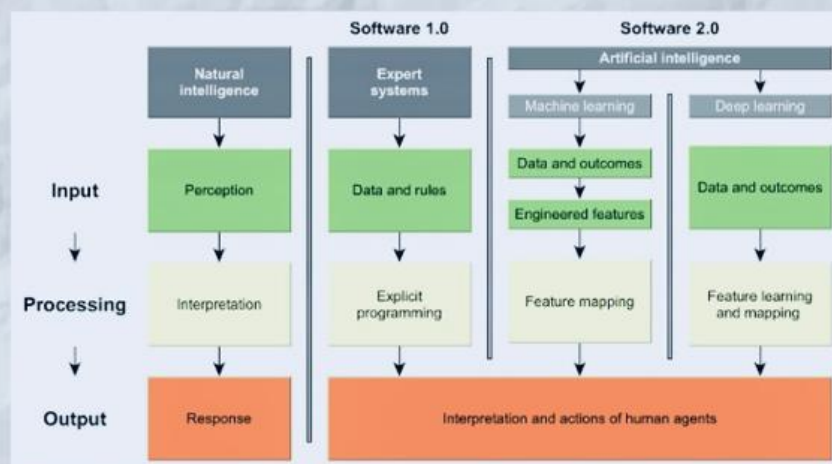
Software 1.0

Software 2.0

Natural intelligence

Expert systems

Artificial intelligence

Machine learning

Deep learning

Input

Perception

Data and rules

Data and outcomes

Engineered features

Data and outcomes

Processing

Interpretation

Explicit programming

Feature mapping

Feature learning and mapping

Output

Response

Interpretation and actions of human agents